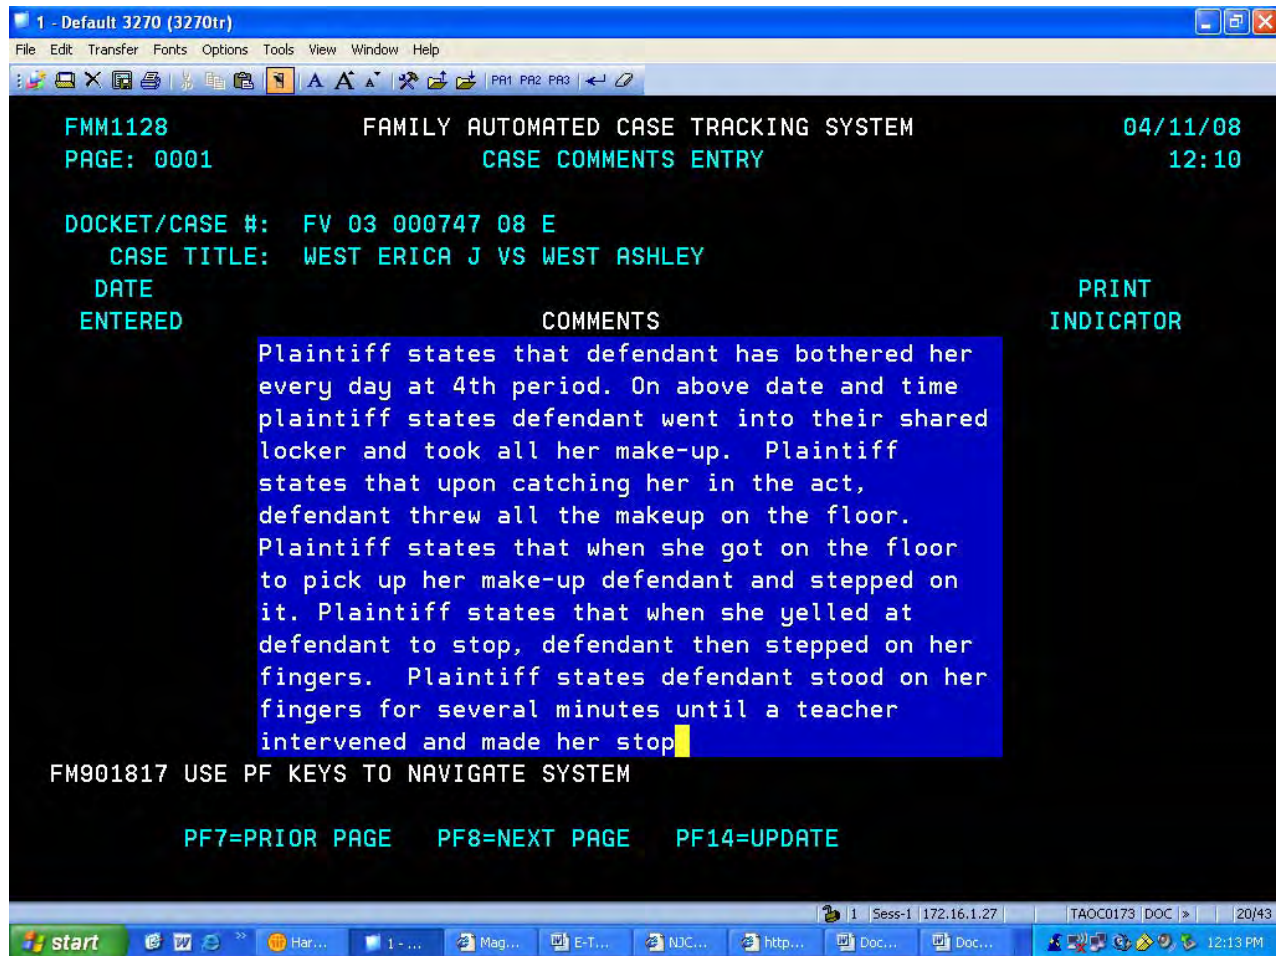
1 - Default 3270 (3270tr)

File Edit Transfer Fonts Options Tools View Window Help

PA1 PA2 PA3

FMM1128 FAMILY AUTOMATED CASE TRACKING SYSTEM 04/11/08
PAGE: 0001 CASE COMMENTS ENTRY 12:10

DOCKET/CASE #: FV 03 000747 08 E
CASE TITLE: WEST ERICA J VS WEST ASHLEY

DATE ENTERED

COMMENTS

PRINT INDICATOR

Plaintiff states that defendant has bothered her every day at 4th period. On above date and time plaintiff states defendant went into their shared locker and took all her make-up. Plaintiff states that upon catching her in the act, defendant threw all the makeup on the floor. Plaintiff states that when she got on the floor to pick up her make-up defendant and stepped on it. Plaintiff states that when she yelled at defendant to stop, defendant then stepped on her fingers. Plaintiff states defendant stood on her fingers for several minutes until a teacher intervened and made her stop

FM901817 USE PF KEYS TO NAVIGATE SYSTEM

PF7=PRIOR PAGE PF8=NEXT PAGE PF14=UPDATE

1 Sess-1 172.16.1.27 TAOC0173 DOC » 20/43

start Har... 1 - ... Mag... E-T... NJC... http... Doc... Doc... 12:13 PM